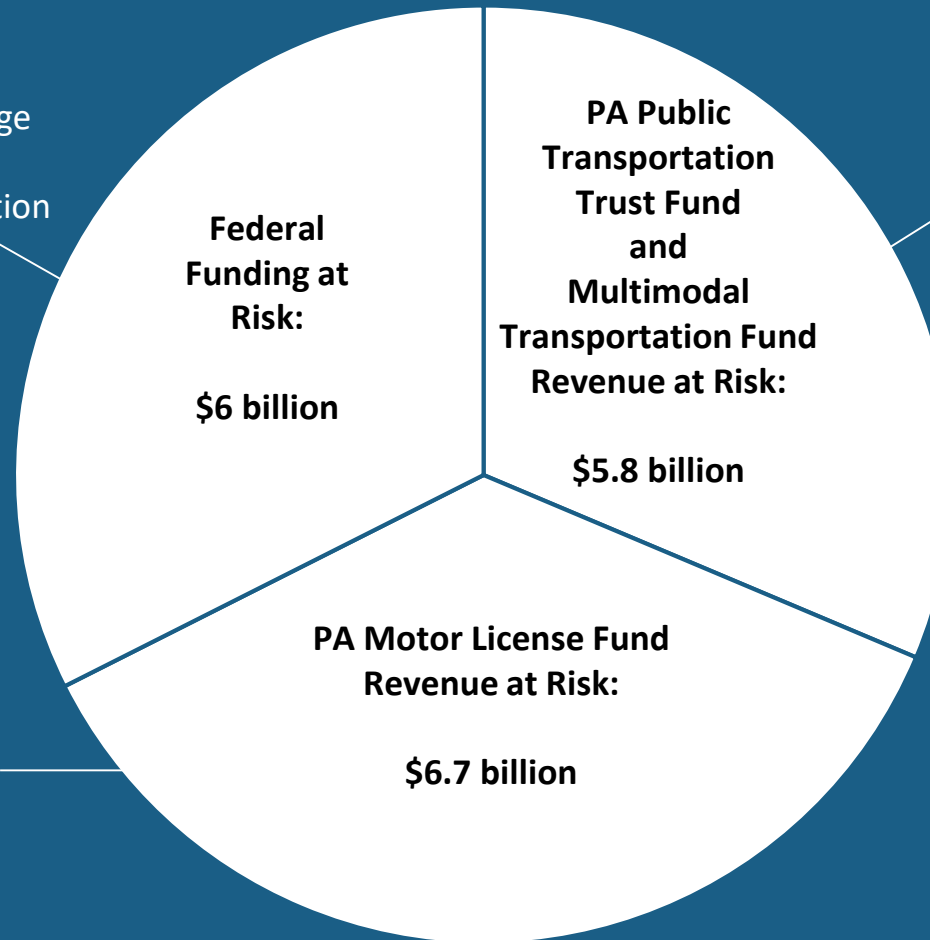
ge

tion

Federal Funding at Risk:

$6 billion

PA Public Transportation Trust Fund and Multimodal Transportation Fund Revenue at Risk:

$5.8 billion

PA Motor License Fund Revenue at Risk:

$6.7 billion